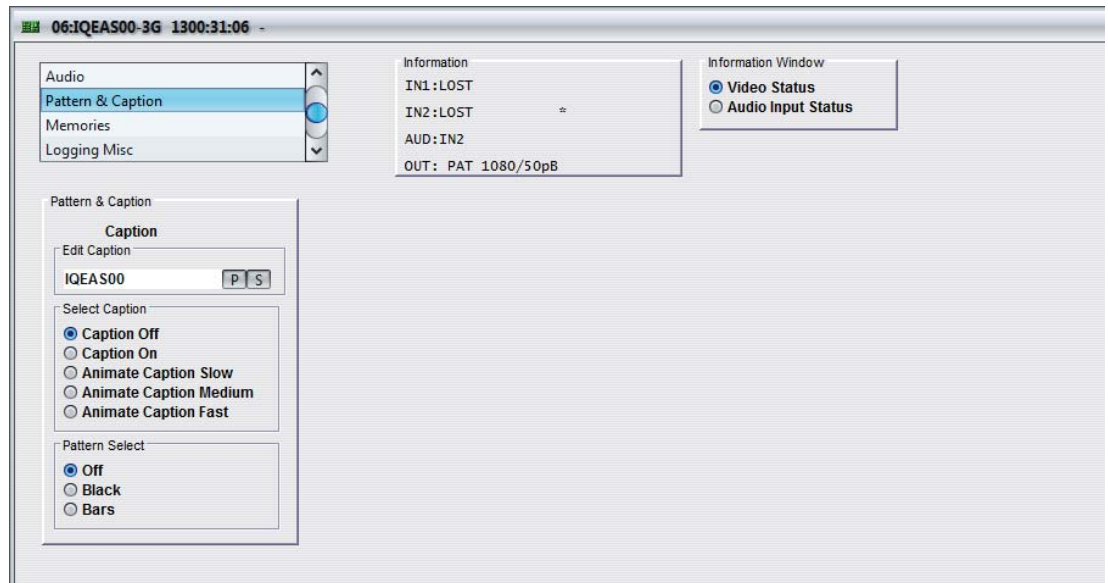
06:IQEAS00-3G 1300:31:06 -

Audio
Pattern & Caption
Memories
Logging Misc

Information
IN1:LOST
IN2:LOST *
AUD:IN2
OUT: PAT 1080/50pB

Information Window
Video Status
Audio Input Status

Pattern & Caption

Caption

Edit Caption
IQEAS00 P S

Select Caption
Caption Off
Caption On
Animate Caption Slow
Animate Caption Medium
Animate Caption Fast

Pattern Select
Off
Black
Bars